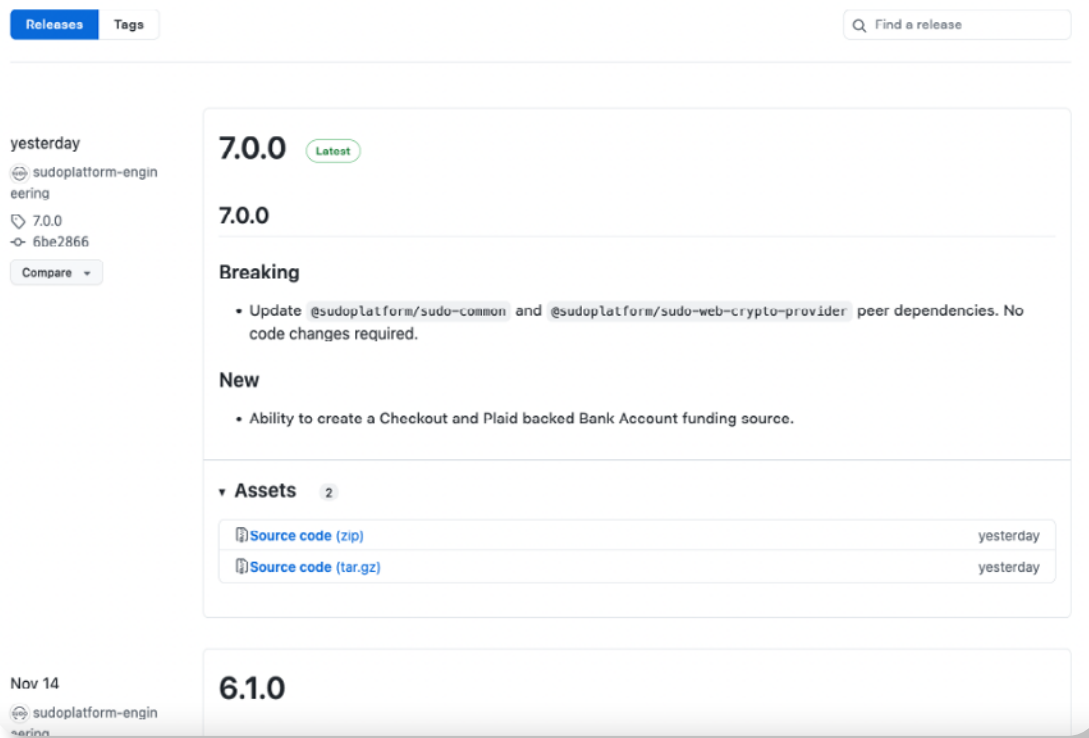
Releases Tags

Find a release

yesterday
sudoplatform-engineering
7.0.0
6be2866
Compare

7.0.0 Latest

7.0.0

Breaking

• Update @sudoplatform/sudo-common and @sudoplatform/sudo-web-crypto-provider peer dependencies. No code changes required.

New

• Ability to create a Checkout and Plaid backed Bank Account funding source.

Assets 2

| | |
|---|---|
| Source code (zip) | yesterday |
| Source code (tar.gz) | yesterday |

Nov 14
sudoplatform-engin
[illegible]

6.1.0